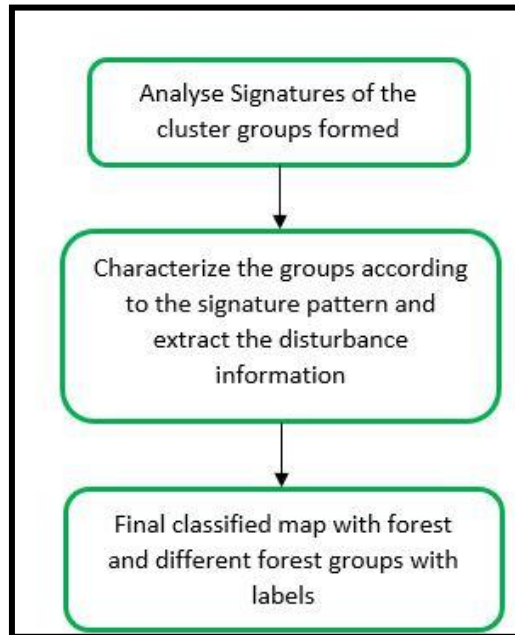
Analyse Signatures of the cluster groups formed

Characterize the groups according to the signature pattern and extract the disturbance information

Final classified map with forest and different forest groups with labels